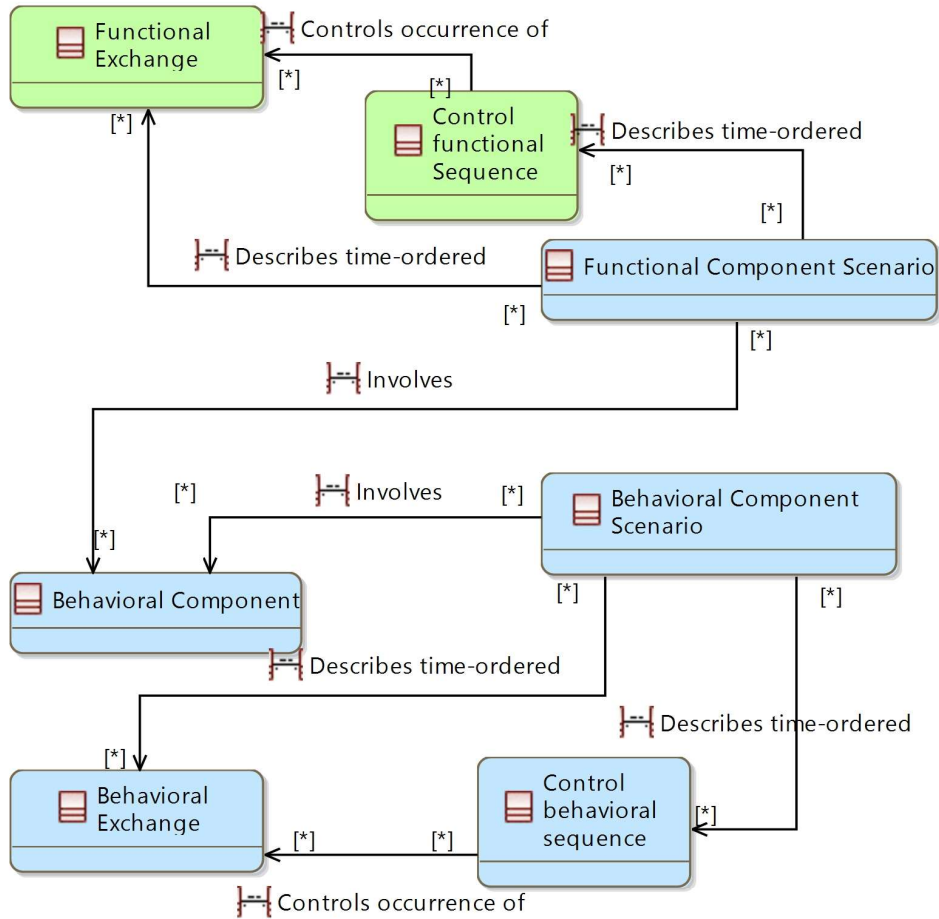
Functional Exchange

Controls occurrence of

[*]

[*]

Control functional Sequence

Describes time-ordered

[*]

[*]

[*]

Describes time-ordered

Functional Component Scenario

[*]

[*]

Involves

[*]

Involves

[*]

Behavioral Component Scenario

[*]

Behavioral Component

[*]

[*]

Describes time-ordered

Describes time-ordered

[*]

Behavioral Exchange

Control behavioral sequence

[*]

[*]

[*]

Controls occurrence of